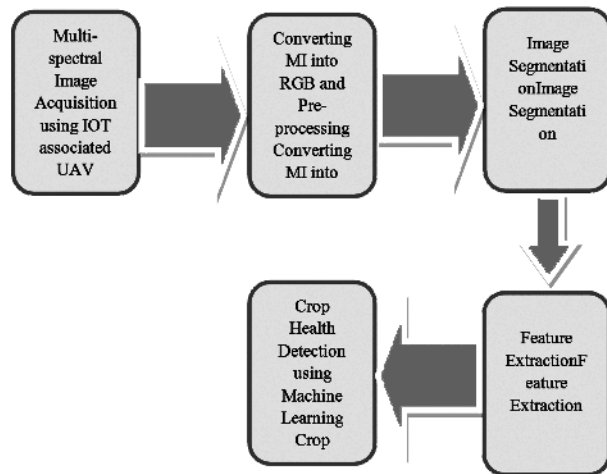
Multispectral Image Acquisition using IOT associated UAV

Converting MI into RGB and Preprocessing Converting MI into

Image SegmentationImage Segmentation

Feature ExtractionFeature Extraction

Crop Health Detection using Machine Learning Crop